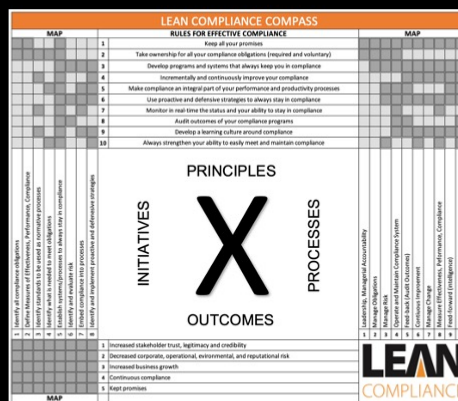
LEAN COMPLIANCE COMPASS

MAP

RULES FOR EFFECTIVE COMPLIANCE

MAP

| | |
|---|---|
| 1 | Keep all your promises |
| 2 | Take ownership for all your compliance obligations (required and voluntary) |
| 3 | Develop programs and systems that always keep you in compliance |
| 4 | Incrementally and continuously improve your compliance |
| 5 | Make compliance an integral part of your performance and productivity processes |
| 6 | Use proactive and defensive strategies to always stay in compliance |
| 7 | Monitor in real-time the status and your ability to stay in compliance |
| 8 | Audit outcomes of your compliance programs |
| 9 | Develop a learning culture around compliance |
| 10 | Always strengthen your ability to easily meet and maintain compliance |

1 Identify all compliance obligations
2 Define Measures of Effectiveness, Performance, Compliance
3 Identify standards to be used as normative processes
4 Identify what is needed to meet obligations
5 Establish systems/processes to always stay in compliance
6 Identify and evaluate risk
7 Embed compliance into processes
8 Identify and implement proactive and defensive strategies

PRINCIPLES

INITIATIVES

X

PROCESSES

OUTCOMES

1 Leadership, Managerial Accountability
2 Manage Obligations
3 Manage Risk
4 Operate and Maintain Compliance System
5 Feed-back (Audit Outcomes)
6 Continuous Improvement
7 Manage Change
8 Measure Effectiveness, Performance, Compliance
9 Feed-forward (Intelligence)

| | |
|---|---|
| 1 | Increased stakeholder trust, legitimacy and credibility |
| 2 | Decreased corporate, operational, environmental, and reputational risk |
| 3 | Increased business growth |
| 4 | Continuous compliance |
| 5 | Kept promises |

MAP

LEAN
COMPLIANCE